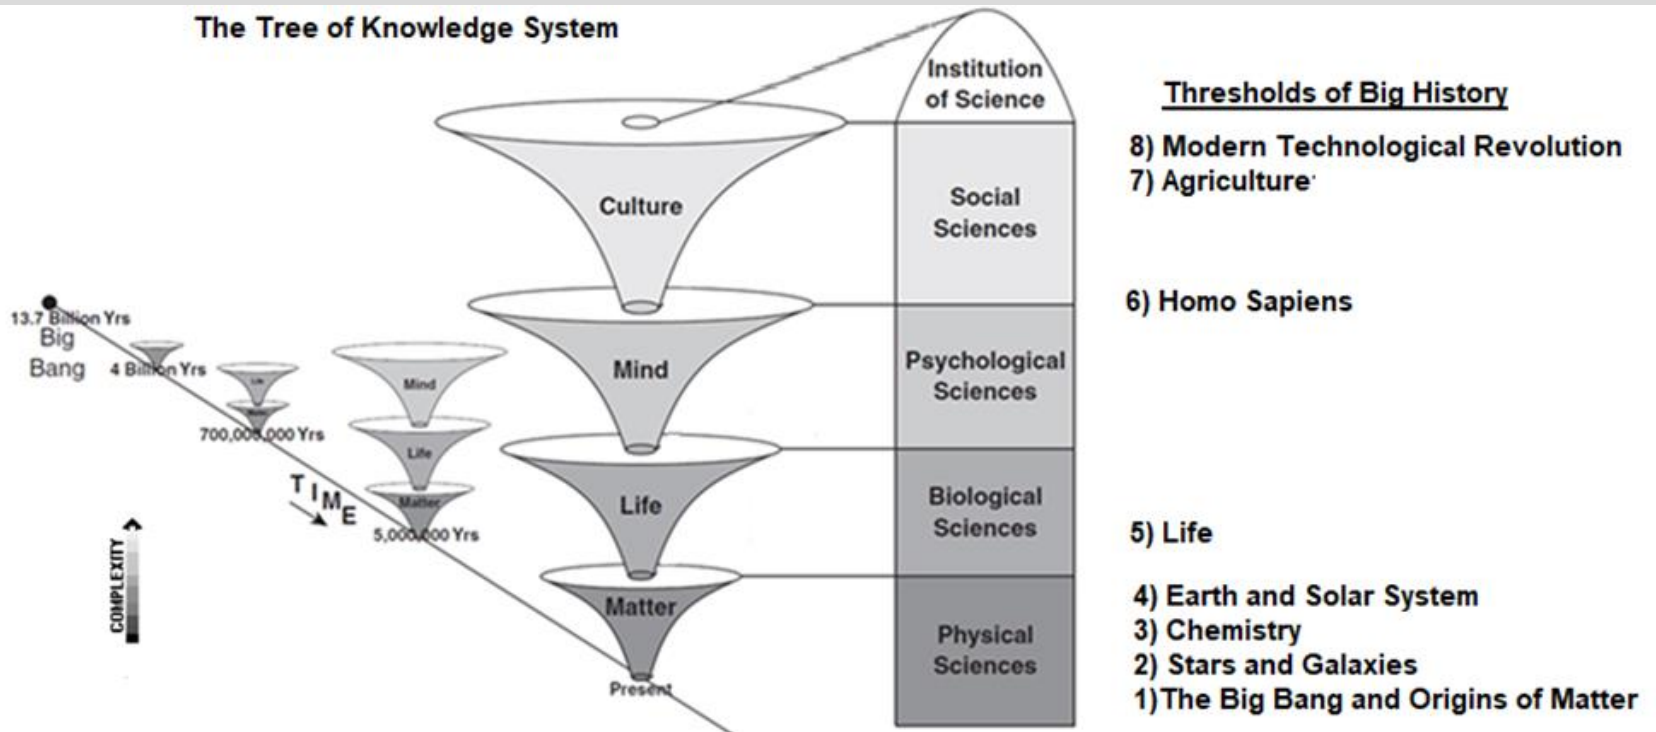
The Tree of Knowledge System

13.7 Billion Yrs
Big Bang
4 Billion Yrs
Life
Matter
700,000,000 Yrs
Mind
Life
Matter
5,000,000 Yrs
TIME
COMPLEXITY

Culture
Mind
Life
Matter
Present

Institution of Science
Social Sciences
Psychological Sciences
Biological Sciences
Physical Sciences

Thresholds of Big History
8) Modern Technological Revolution
7) Agriculture
6) Homo Sapiens
5) Life
4) Earth and Solar System
3) Chemistry
2) Stars and Galaxies
1)The Big Bang and Origins of Matter